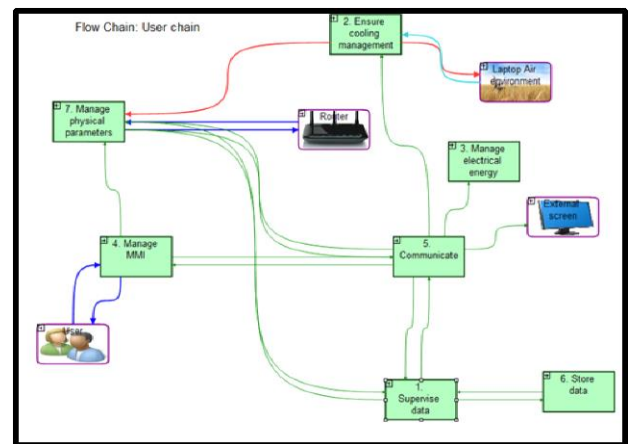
Flow Chain: User chain

2. Ensure cooling management

Laptop Air environment

7. Manage physical parameters

Router

3. Manage electrical energy

External screen

4. Manage MMI

5. Communicate

User

1. Supervise data

6. Store data